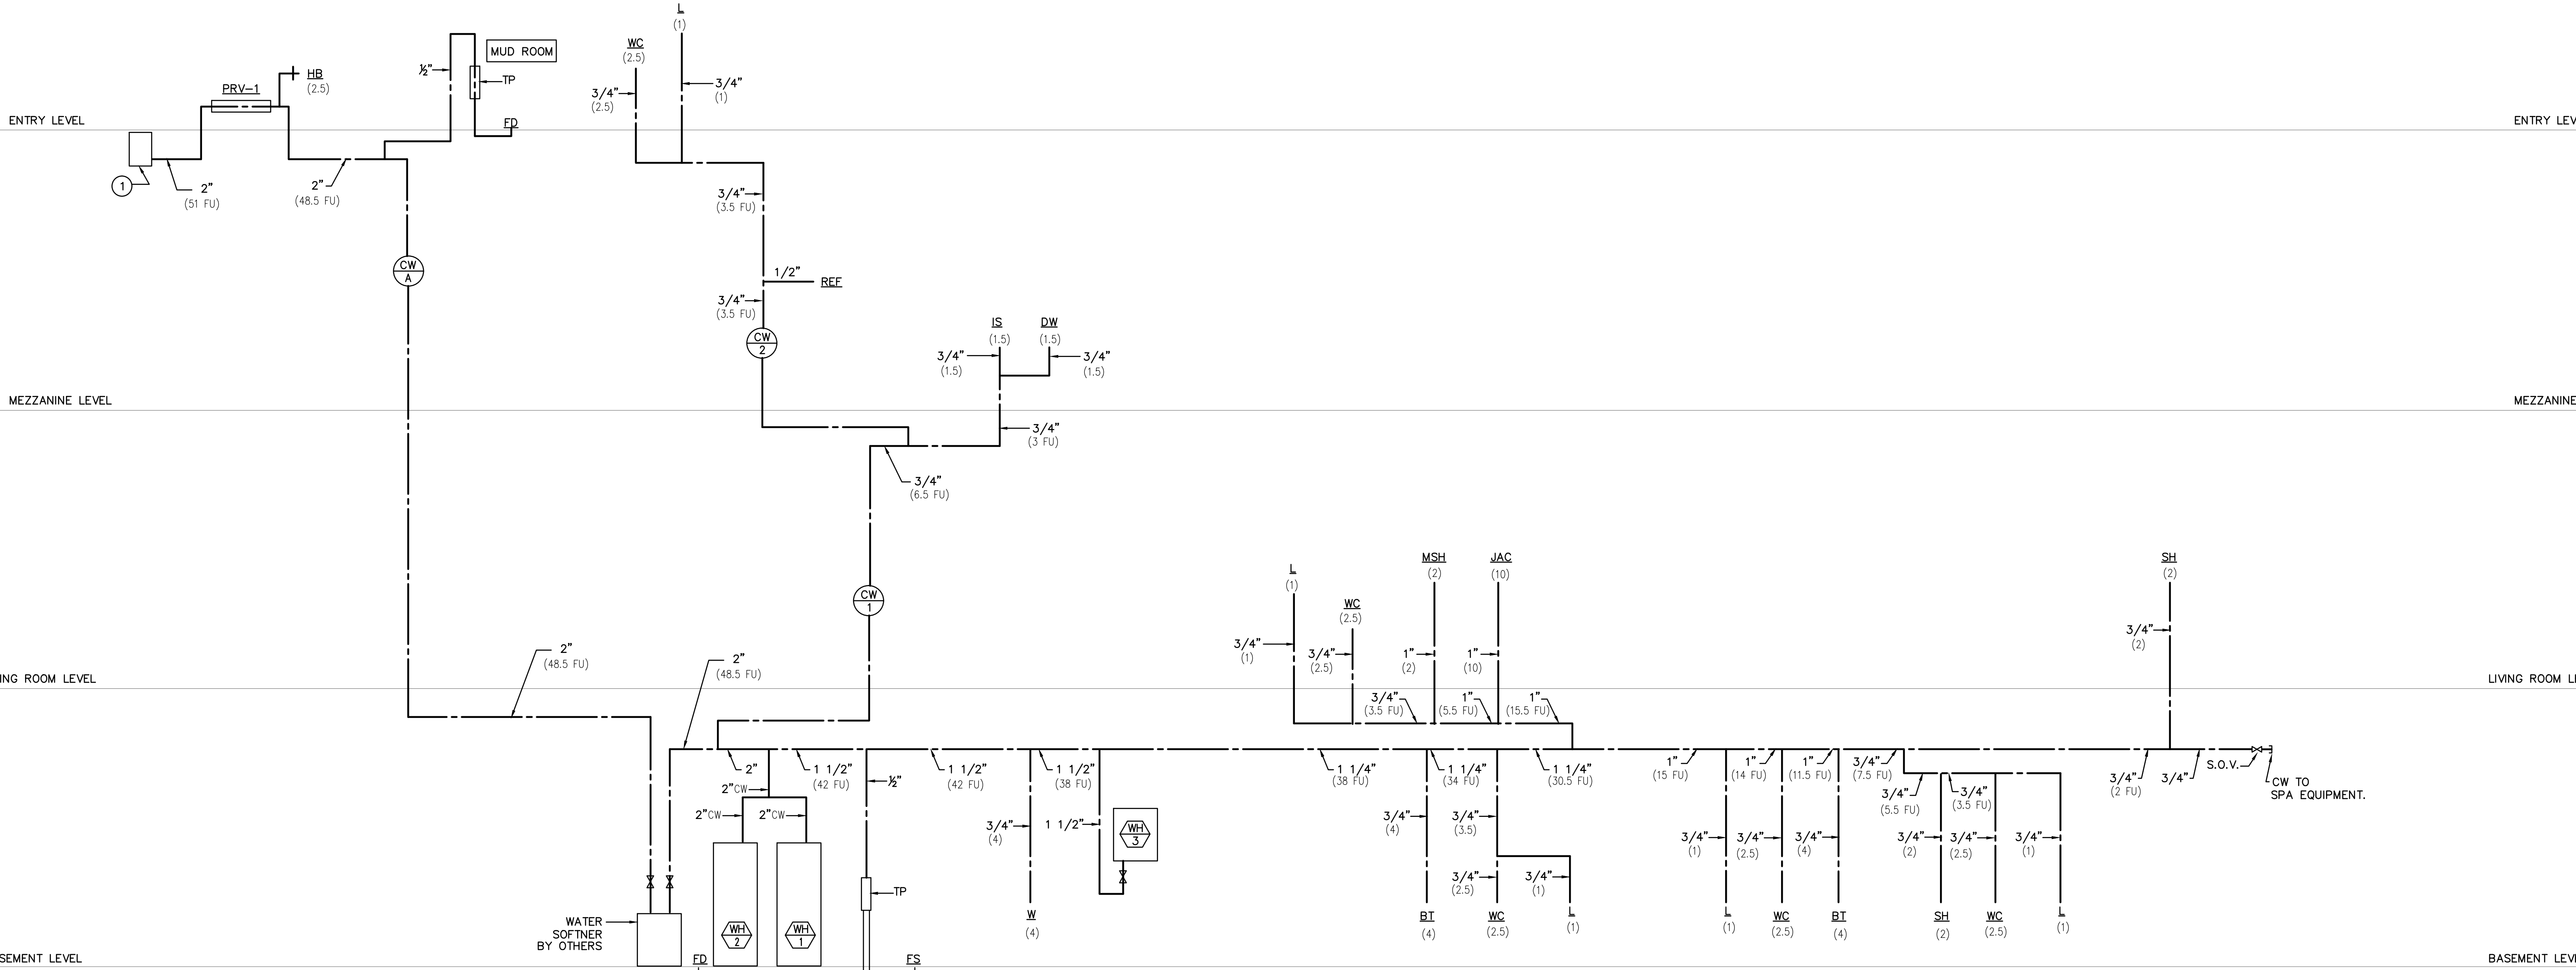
ENTRY LEVEL
ENTRY LEV
MEZZANINE LEVEL
MEZZANINE
ING ROOM LEVEL
LIVING ROOM L
SEMENT LEVEL
BASEMENT LEVE

MUD ROOM
PRV-1
HB
(2.5)
½"
TP
FD
1
2"
(51 FU)
2"
(48.5 FU)
CW
A
WC
(2.5)
3/4"
(2.5)
L
(1)
3/4"
(1)
3/4"
(3.5 FU)
1/2"
REF
3/4"
(3.5 FU)
CW
2
IS
(1.5)
DW
(1.5)
3/4"
(1.5)
3/4"
(1.5)
3/4"
(3 FU)
3/4"
(6.5 FU)
CW
1
2"
(48.5 FU)
2"
(48.5 FU)
2"
2"CW
2"CW
2"CW
1 1/2"
(42 FU)
½"
1 1/2"
(42 FU)
1 1/2"
(38 FU)
3/4"
(4)
1 1/2"
WH
3
WH
2
WH
1
TP
WATER SOFTNER BY OTHERS
FD
FS
W
(4)
L
(1)
3/4"
(1)
WC
(2.5)
3/4"
(2.5)
MSH
(2)
1"
(2)
JAC
(10)
1"
(10)
3/4"
(3.5 FU)
1"
(5.5 FU)
1"
(15.5 FU)
1 1/4"
(38 FU)
1 1/4"
(34 FU)
1 1/4"
(30.5 FU)
3/4"
(4)
3/4"
(3.5)
3/4"
(2.5)
3/4"
(1)
BT
(4)
WC
(2.5)
L
(1)
1"
(15 FU)
1"
(14 FU)
1"
(11.5 FU)
3/4"
(7.5 FU)
3/4"
(5.5 FU)
3/4"
(3.5 FU)
3/4"
(1)
3/4"
(2.5)
3/4"
(4)
3/4"
(2)
3/4"
(2.5)
3/4"
(1)
L
(1)
WC
(2.5)
BT
(4)
SH
(2)
WC
(2.5)
L
(1)
SH
(2)
3/4"
(2)
3/4"
(2 FU)
3/4"
S.O.V.
CW TO SPA EQUIPMENT.